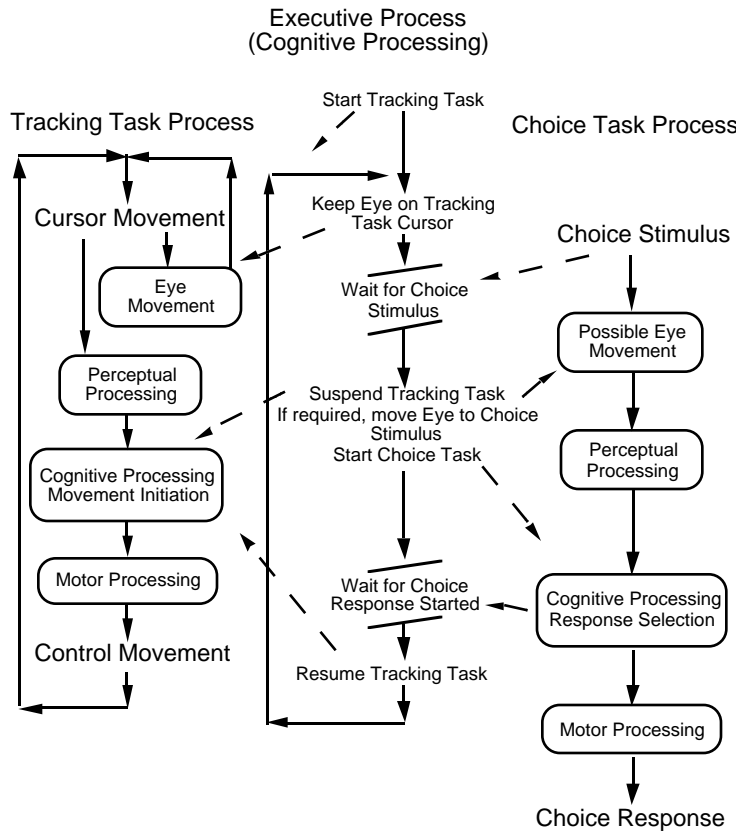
Executive Process
(Cognitive Processing)

Tracking Task Process

Start Tracking Task

Choice Task Process

Cursor Movement

Keep Eye on Tracking Task Cursor

Choice Stimulus

Eye Movement

Wait for Choice Stimulus

Possible Eye Movement

Perceptual Processing

Suspend Tracking Task
If required, move Eye to Choice Stimulus
Start Choice Task

Perceptual Processing

Cognitive Processing Movement Initiation

Motor Processing

Wait for Choice Response Started

Cognitive Processing Response Selection

Control Movement

Resume Tracking Task

Motor Processing

Choice Response